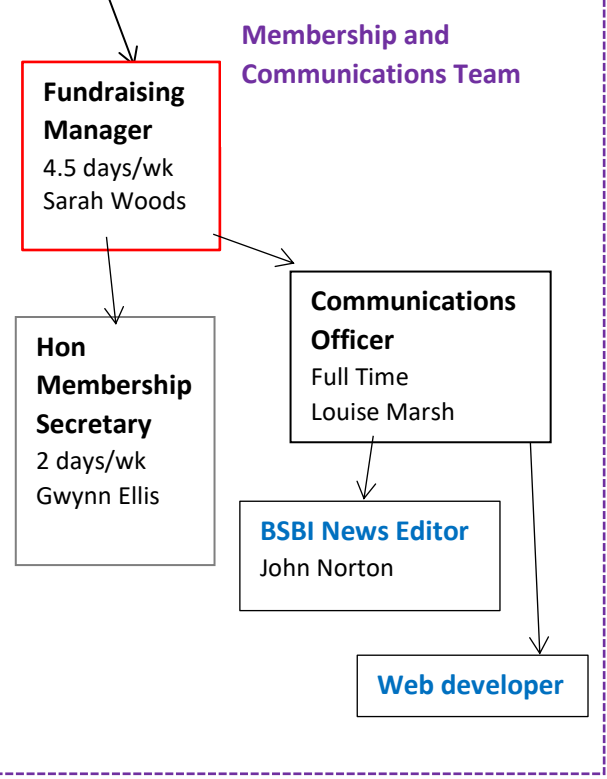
Membership and Communications Team

Fundraising Manager
4.5 days/wk
Sarah Woods

Hon Membership Secretary
2 days/wk
Gwynn Ellis

Communications Officer
Full Time
Louise Marsh

BSBI News Editor
John Norton

Web developer